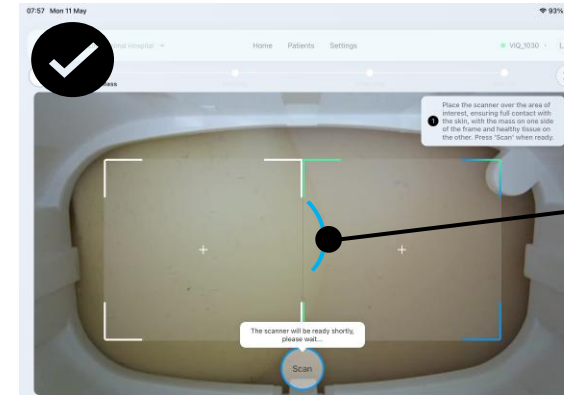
07:57 Mon 11 May

93%

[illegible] Hospital

Home Patients Settings

VIQ_1030

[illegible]ss

1 Place the scanner over the area of interest, ensuring full contact with the skin, with the mass on one side of the frame and healthy tissue on the other. Press 'Scan' when ready.

The scanner will be ready shortly, please wait...

Scan